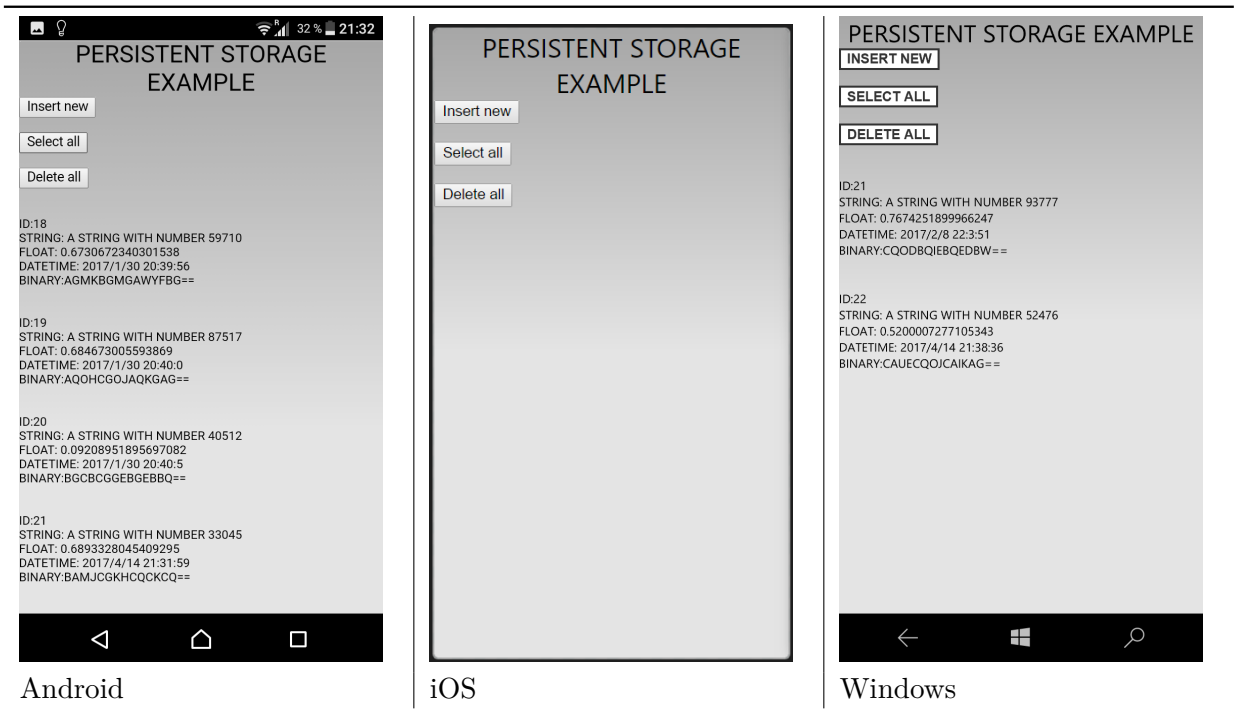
32 % 21:32

PERSISTENT STORAGE EXAMPLE

Insert new

Select all

Delete all

ID:18
STRING: A STRING WITH NUMBER 59710
FLOAT: 0.6730672340301538
DATETIME: 2017/1/30 20:39:56
BINARY:AGMKBGMGAWYFBG==

ID:19
STRING: A STRING WITH NUMBER 87517
FLOAT: 0.684673005593869
DATETIME: 2017/1/30 20:40:0
BINARY:AQOHCGOJAQKGAG==

ID:20
STRING: A STRING WITH NUMBER 40512
FLOAT: 0.09208951895697082
DATETIME: 2017/1/30 20:40:5
BINARY:BGCBCGGEBGEBBQ==

ID:21
STRING: A STRING WITH NUMBER 33045
FLOAT: 0.6893328045409295
DATETIME: 2017/4/14 21:31:59
BINARY:BAMJCGKHCQCKCQ==

Android

PERSISTENT STORAGE EXAMPLE

Insert new

Select all

Delete all

iOS

PERSISTENT STORAGE EXAMPLE

INSERT NEW

SELECT ALL

DELETE ALL

ID:21
STRING: A STRING WITH NUMBER 93777
FLOAT: 0.7674251899966247
DATETIME: 2017/2/8 22:3:51
BINARY:CQODBQIEBQEDBW==

ID:22
STRING: A STRING WITH NUMBER 52476
FLOAT: 0.5200007277105343
DATETIME: 2017/4/14 21:38:36
BINARY:CAUECQOJCAIKAG==

Windows